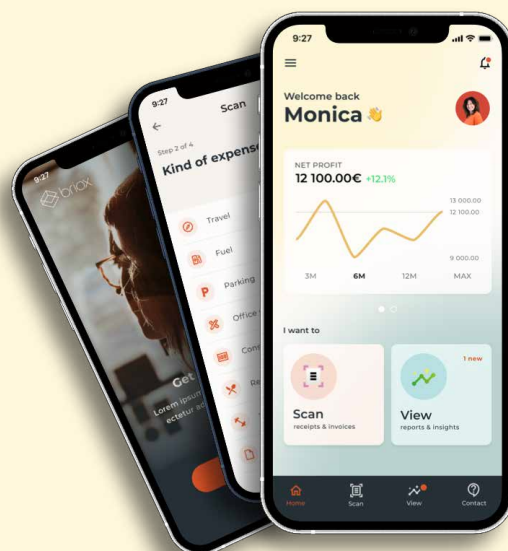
9:27

briox

Get

Lorem ipsum

ectetur ad

9:27

Scan

Step 2 of 4

Kind of expense

Travel

Fuel

Parking

Office

Con

Re

9:27

Welcome back

Monica 👋

NET PROFIT

12 100.00€ +12.1%

13 000.00

12 100.00

9 000.00

3M

6M

12M

MAX

I want to

Scan

receipts & invoices

1 new

View

reports & insights

Home

Scan

View

Contact